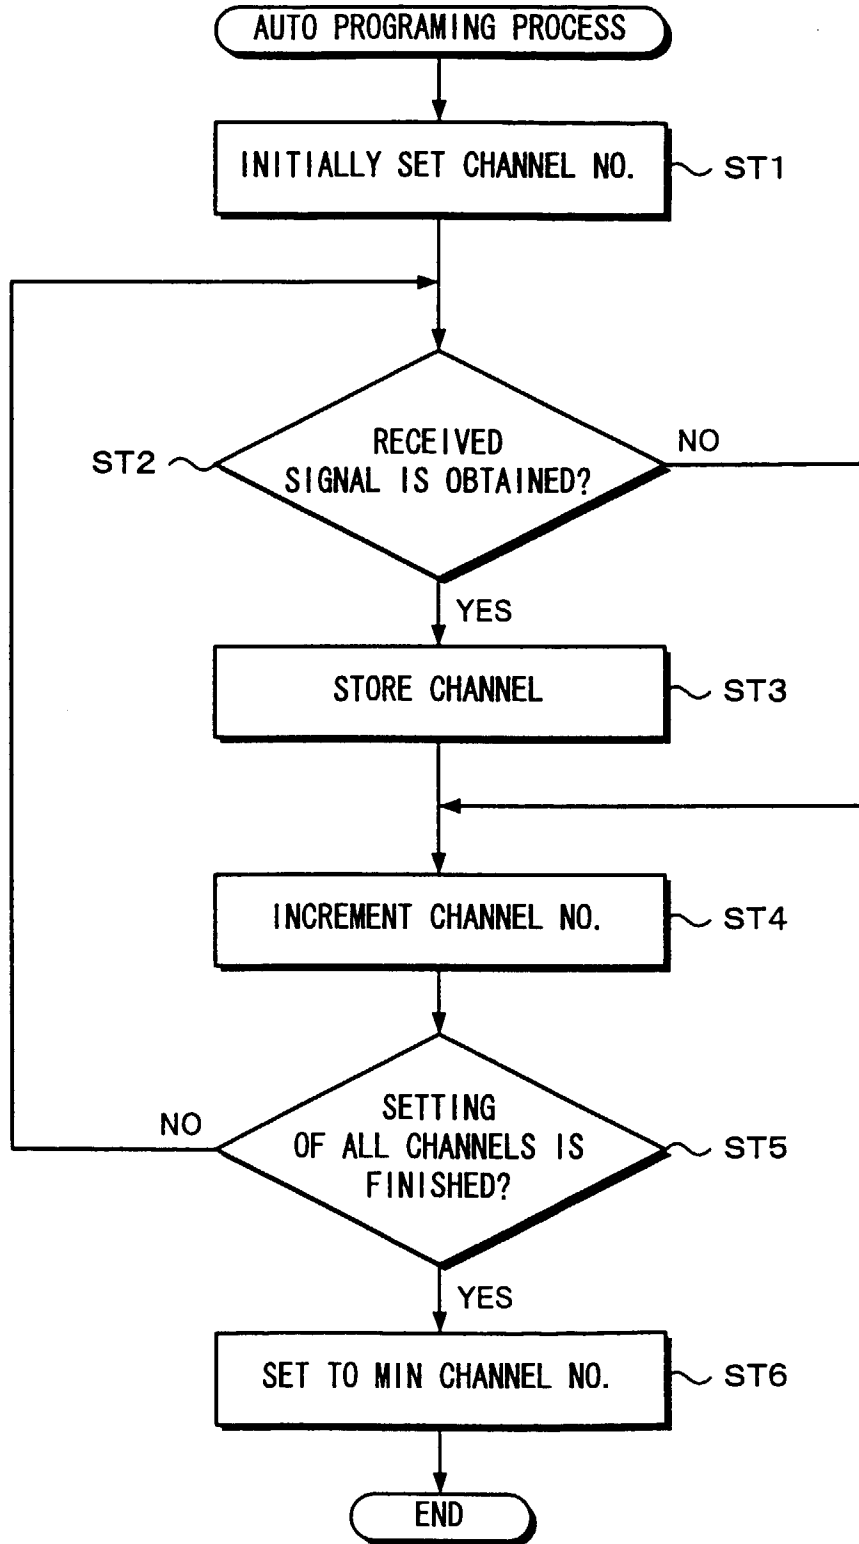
AUTO PROGRAMING PROCESS

INITIALLY SET CHANNEL NO.

ST1

ST2

RECEIVED SIGNAL IS OBTAINED?

NO

YES

STORE CHANNEL

ST3

INCREMENT CHANNEL NO.

ST4

NO

SETTING OF ALL CHANNELS IS FINISHED?

ST5

YES

SET TO MIN CHANNEL NO.

ST6

END